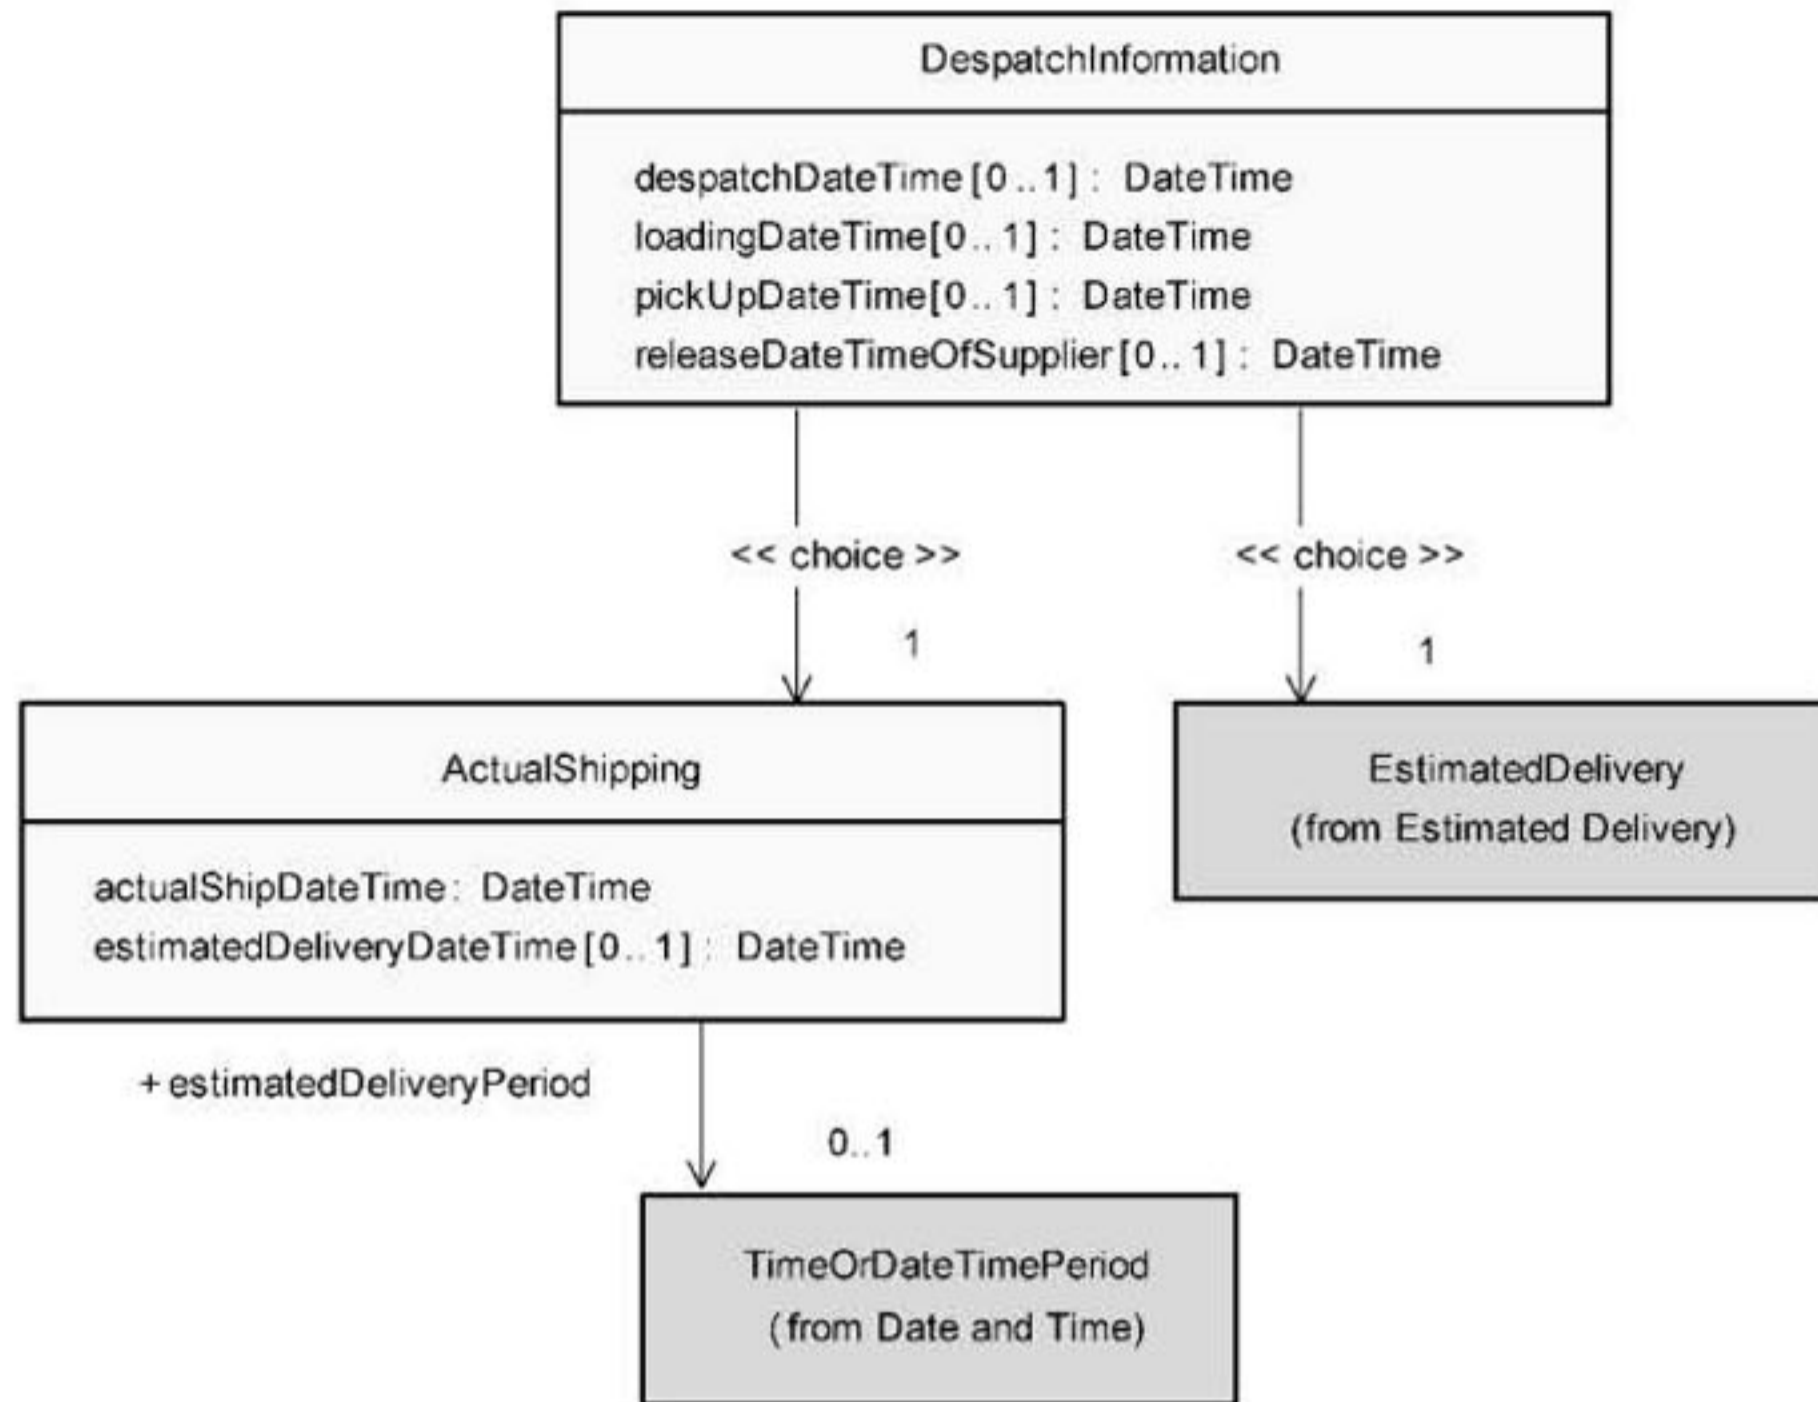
DespatchInformation

despatchDateTime [0..1] : DateTime
loadingDateTime[0..1] : DateTime
pickUpDateTime[0..1] : DateTime
releaseDateTimeOfSupplier [0..1] : DateTime

<< choice >>

1

<< choice >>

1

ActualShipping

actualShipDateTime : DateTime
estimatedDeliveryDateTime [0..1] : DateTime

EstimatedDelivery
(from Estimated Delivery)

+ estimatedDeliveryPeriod

0..1

TimeOrDateTimePeriod
(from Date and Time)